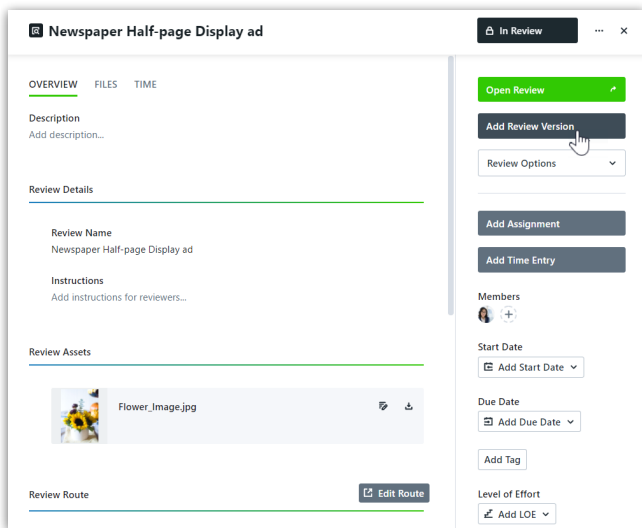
Newspaper Half-page Display ad

In Review

...

×

OVERVIEW FILES TIME

Description
Add description...

Review Details

Review Name
Newspaper Half-page Display ad

Instructions
Add instructions for reviewers...

Review Assets

Flower_Image.jpg

Review Route

Edit Route

Open Review

Add Review Version

Review Options

Add Assignment

Add Time Entry

Members

Start Date
Add Start Date

Due Date
Add Due Date

Add Tag

Level of Effort
Add LOE